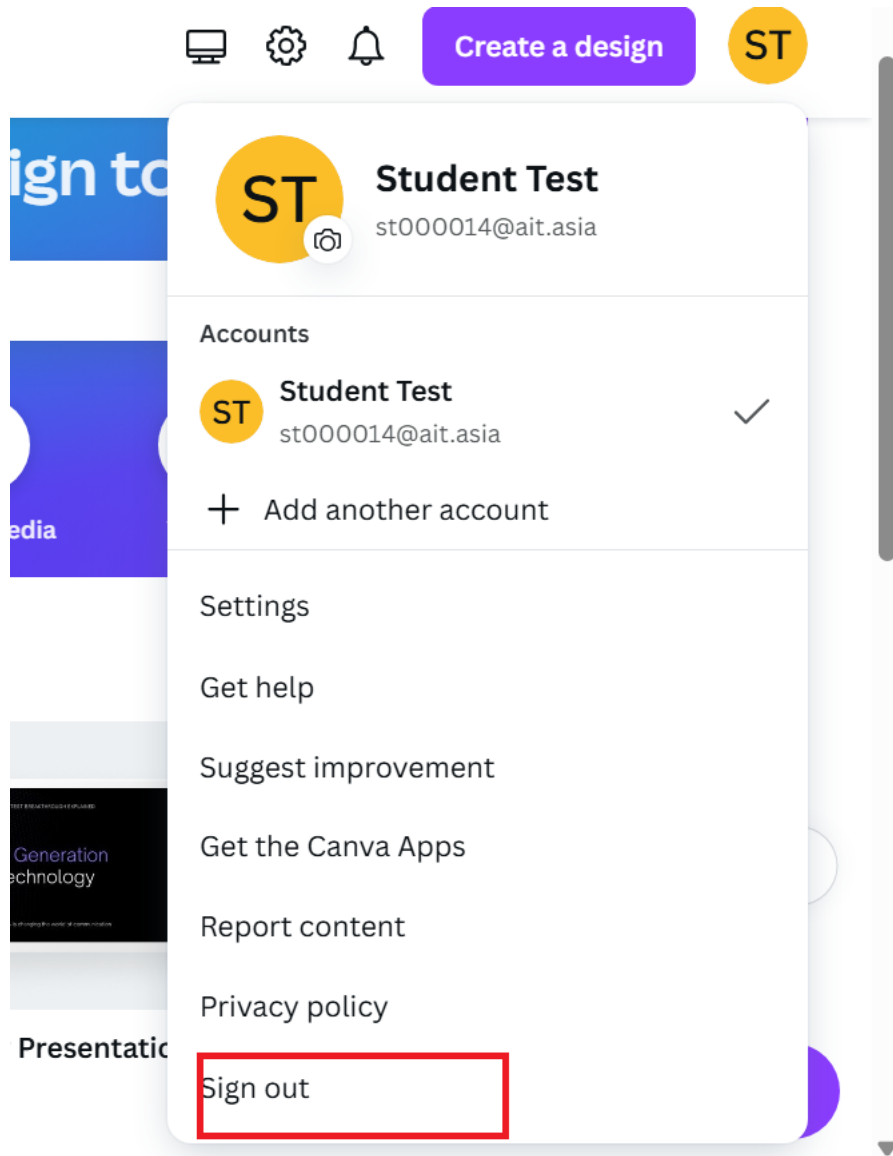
Create a design
ST

ign to

edia

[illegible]
Generation
echnology
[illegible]

Presentatio

ST
Student Test
st000014@ait.asia

Accounts
ST
Student Test
st000014@ait.asia

Add another account

Settings
Get help
Suggest improvement
Get the Canva Apps
Report content
Privacy policy
Sign out